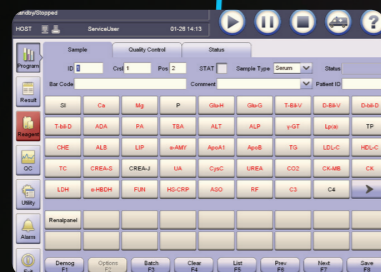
Standby/Stopped

HOST ServiceUser 01-28 14:13

Program

Result

Reagent

QC

Utility

Alarm

Exit

Sample Quality Control Status

ID 1 Crol 1 Pos 2 STAT Sample Type Serum Status

Bar Code Comment Patient ID

| SI | Ca | Mg | P | Glu-H | Glu-G | T-Bil-V | D-Bil-V | D-bil-D |
|---|---|---|---|---|---|---|---|---|
| T-bil-D | ADA | PA | TBA | ALT | ALP | γ-GT | Lp(a) | TP |
| CHE | ALB | LIP | α-AMY | ApoA1 | ApoB | TG | LDL-C | HDL-C |
| TC | CREA-S | CREA-J | UA | CysC | UREA | CO2 | CK-MB | CK |
| LDH | α-HBDH | FUN | HS-CRP | ASO | RF | C3 | C4 | |
| Renalpanel | | | | | | | | |
| | | | | | | | | |

Demog F1 Options F2 Batch F3 Clear F4 List F5 Prev F6 Next F7 Save F8